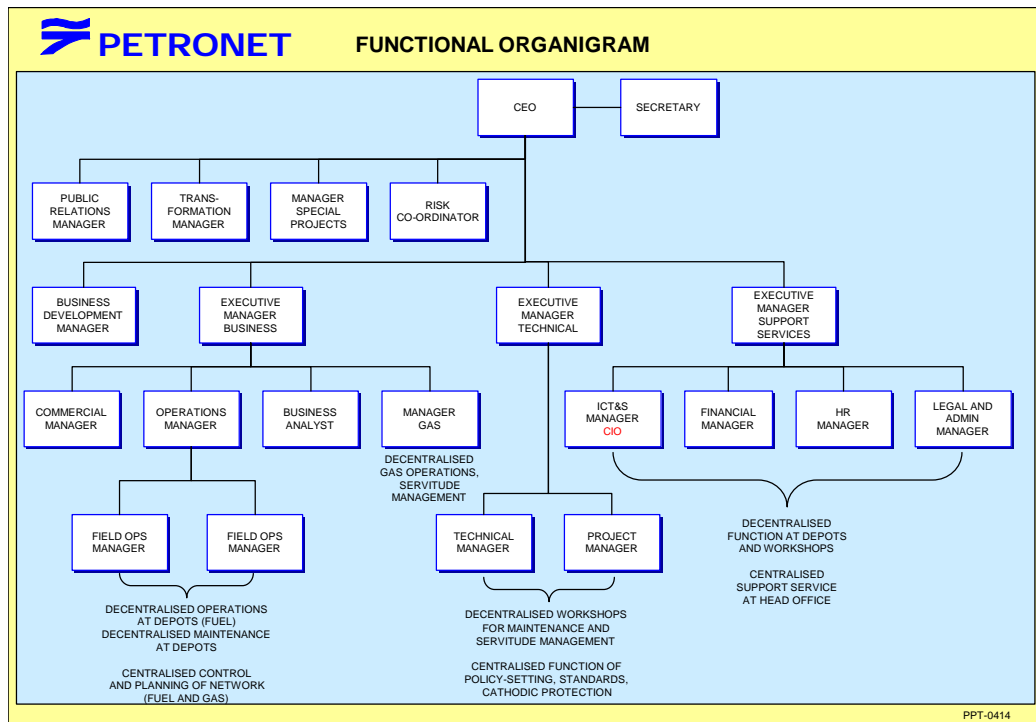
PETRONET

FUNCTIONAL ORGANIGRAM

CEO

SECRETARY

PUBLIC RELATIONS MANAGER

TRANSFORMATION MANAGER

MANAGER SPECIAL PROJECTS

RISK CO-ORDINATOR

BUSINESS DEVELOPMENT MANAGER

EXECUTIVE MANAGER BUSINESS

EXECUTIVE MANAGER TECHNICAL

EXECUTIVE MANAGER SUPPORT SERVICES

COMMERCIAL MANAGER

OPERATIONS MANAGER

BUSINESS ANALYST

MANAGER GAS

DECENTRALISED GAS OPERATIONS, SERVITUDE MANAGEMENT

ICT&S MANAGER CIO

FINANCIAL MANAGER

HR MANAGER

LEGAL AND ADMIN MANAGER

FIELD OPS MANAGER

FIELD OPS MANAGER

TECHNICAL MANAGER

PROJECT MANAGER

DECENTRALISED FUNCTION AT DEPOTS AND WORKSHOPS

CENTRALISED SUPPORT SERVICE AT HEAD OFFICE

DECENTRALISED OPERATIONS AT DEPOTS (FUEL)
DECENTRALISED MAINTENANCE AT DEPOTS

CENTRALISED CONTROL AND PLANNING OF NETWORK (FUEL AND GAS)

DECENTRALISED WORKSHOPS FOR MAINTENANCE AND SERVITUDE MANAGEMENT

CENTRALISED FUNCTION OF POLICY-SETTING, STANDARDS, CATHODIC PROTECTION

PPT-0414